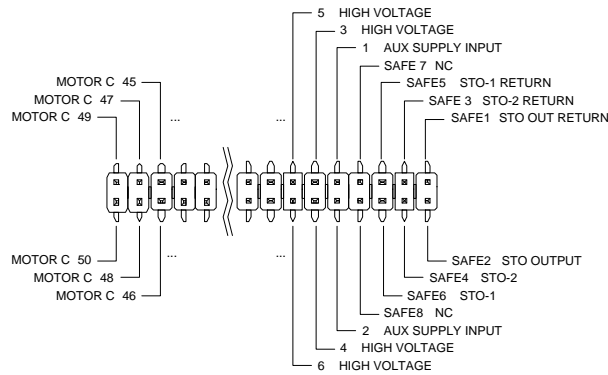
5 HIGH VOLTAGE
3 HIGH VOLTAGE
1 AUX SUPPLY INPUT
SAFE 7 NC
SAFE5 STO-1 RETURN
SAFE 3 STO-2 RETURN
SAFE1 STO OUT RETURN

MOTOR C 45
MOTOR C 47
MOTOR C 49

...
...

MOTOR C 50
MOTOR C 48
MOTOR C 46

...
...

SAFE2 STO OUTPUT
SAFE4 STO-2
SAFE6 STO-1
SAFE8 NC
2 AUX SUPPLY INPUT
4 HIGH VOLTAGE
6 HIGH VOLTAGE